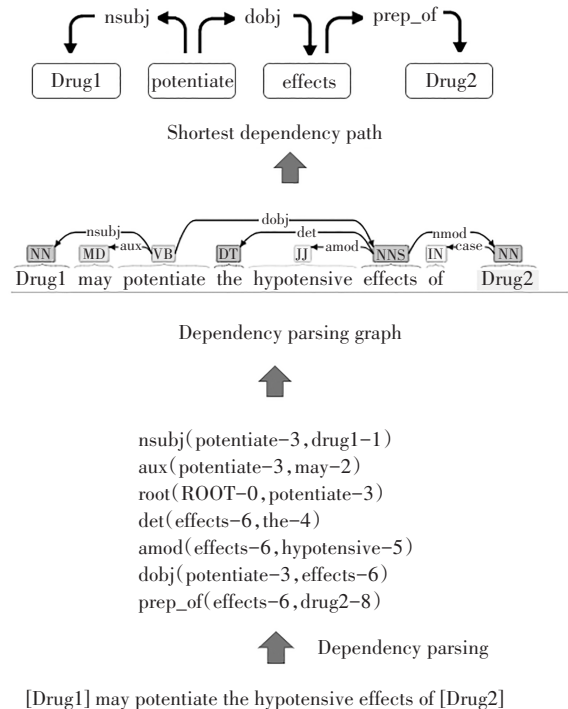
nsubj dobj prep_of

Drug1 potentiate effects Drug2

Shortest dependency path

dobj
nsubj det nmod
NN MD aux VB DT JJ amod NNS IN case NN
Drug1 may potentiate the hypotensive effects of Drug2

Dependency parsing graph

nsubj(potentiate-3, drug1-1)
aux(potentiate-3, may-2)
root(ROOT-0, potentiate-3)
det(effects-6, the-4)
amod(effects-6, hypotensive-5)
dobj(potentiate-3, effects-6)
prep_of(effects-6, drug2-8)

Dependency parsing

[Drug1] may potentiate the hypotensive effects of [Drug2]